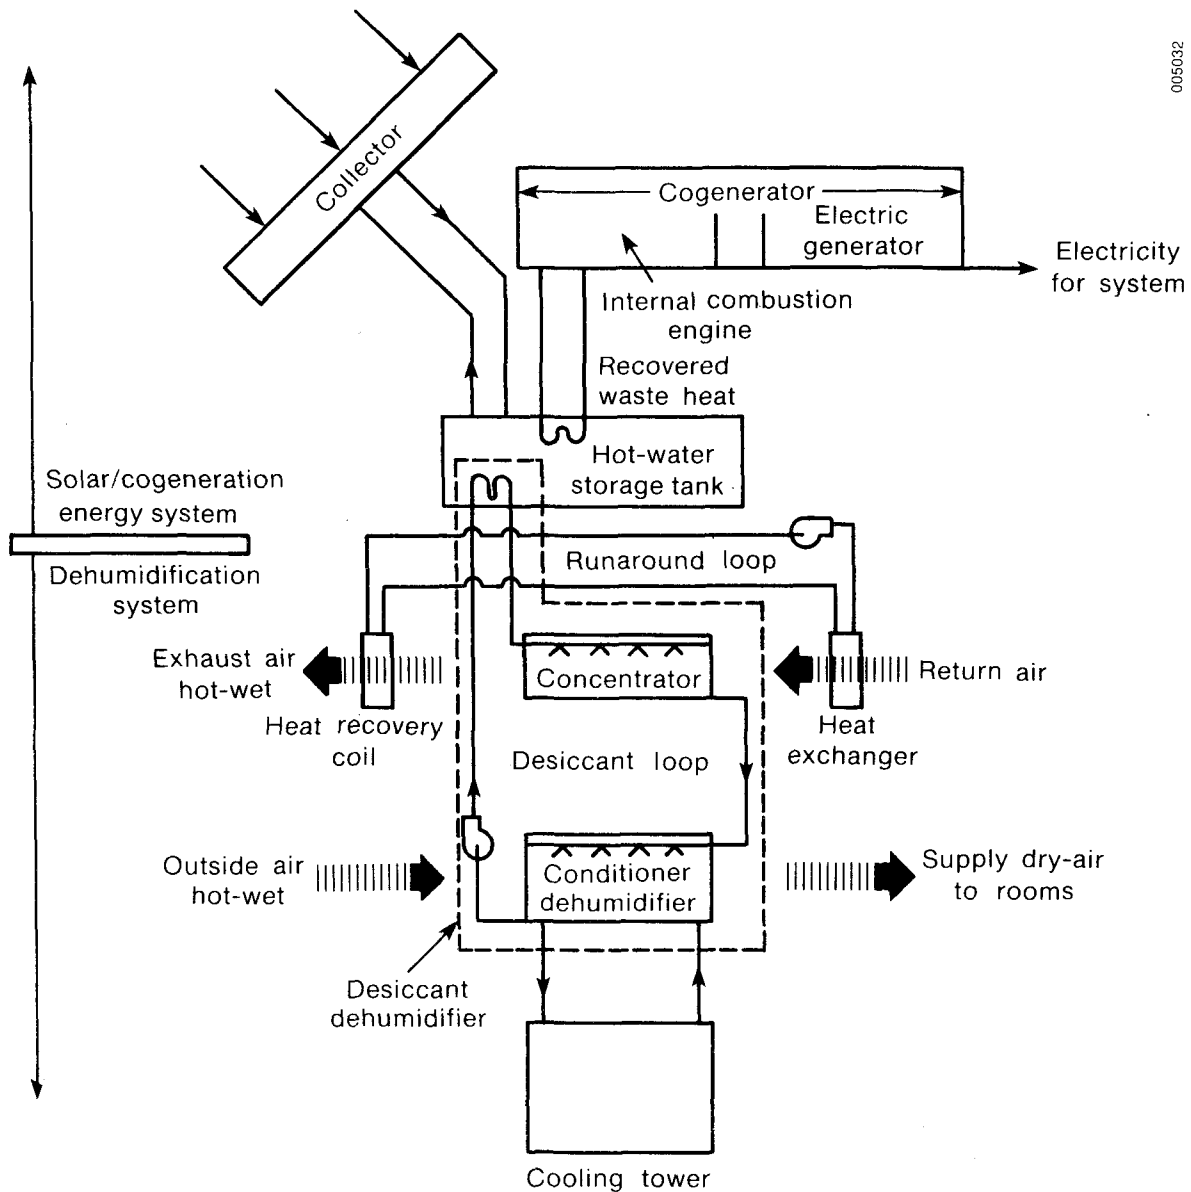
005032

Collector

Cogenerator

Electric generator

Electricity for system

Internal combustion engine

Recovered waste heat

Hot-water storage tank

Solar/cogeneration energy system

Dehumidification system

Runaround loop

Exhaust air hot-wet

Heat recovery coil

Concentrator

Return air

Heat exchanger

Desiccant loop

Outside air hot-wet

Conditioner dehumidifier

Supply dry-air to rooms

Desiccant dehumidifier

Cooling tower